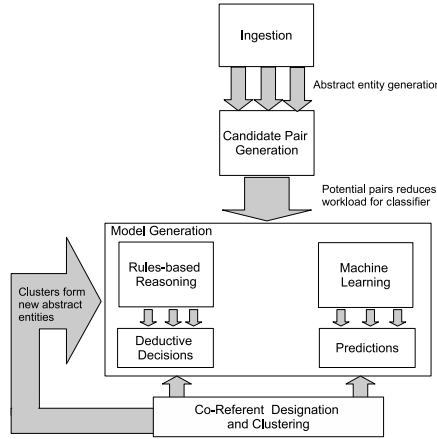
Ingestion

Abstract entity generation

Candidate Pair Generation

Potential pairs reduces workload for classifier

Model Generation

Clusters form new abstract entities

Rules-based Reasoning

Machine Learning

Deductive Decisions

Predictions

Co-Referent Designation and Clustering